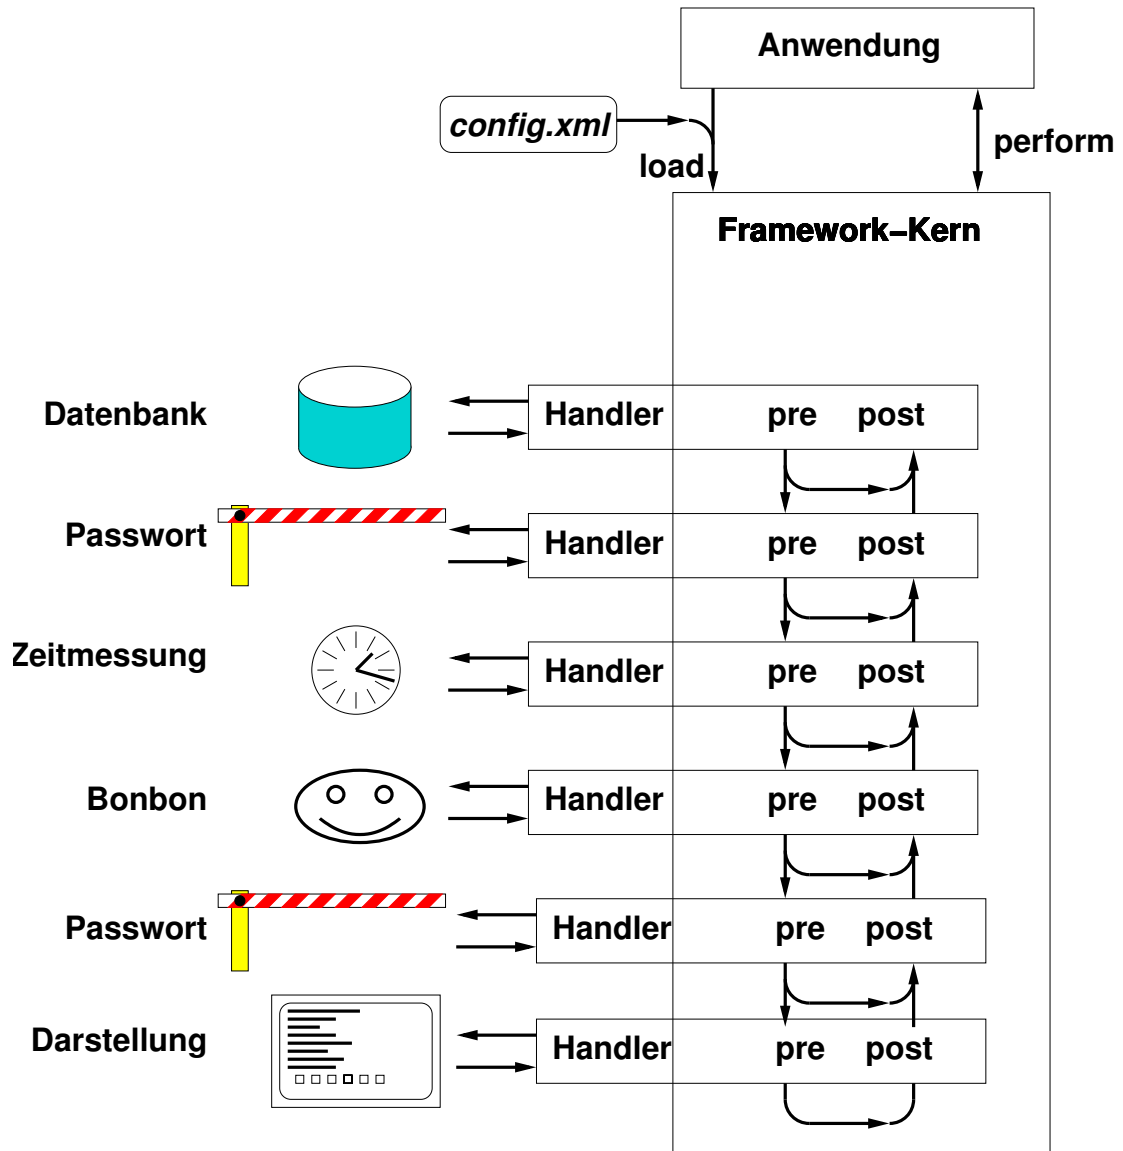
Anwendung

config.xml

load

perform

Framework–Kern

Datenbank

Handler pre post

Passwort

Handler pre post

Zeitmessung

Handler pre post

Bonbon

Handler pre post

Passwort

Handler pre post

Darstellung

Handler pre post